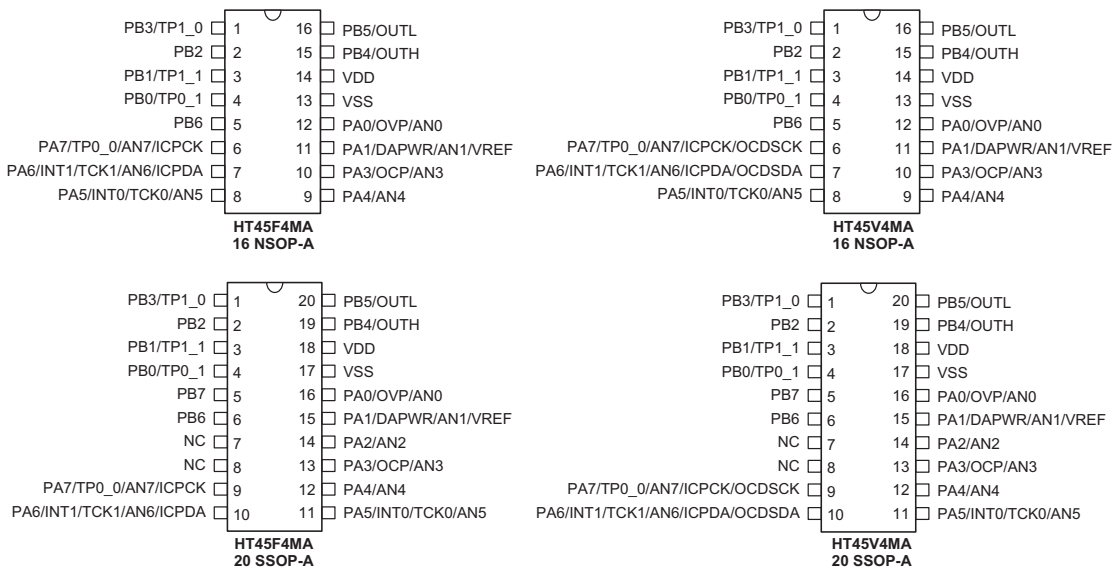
PB3/TP1_0 1
PB2 2
PB1/TP1_1 3
PB0/TP0_1 4
PB6 5
PA7/TP0_0/AN7/ICPCK 6
PA6/INT1/TCK1/AN6/ICPDA 7
PA5/INT0/TCK0/AN5 8
16 PB5/OUTL
15 PB4/OUTH
14 VDD
13 VSS
12 PA0/OVP/AN0
11 PA1/DAPWR/AN1/VREF
10 PA3/OCP/AN3
9 PA4/AN4
HT45F4MA
16 NSOP-A

PB3/TP1_0 1
PB2 2
PB1/TP1_1 3
PB0/TP0_1 4
PB6 5
PA7/TP0_0/AN7/ICPCK/OCDSCK 6
PA6/INT1/TCK1/AN6/ICPDA/OCDSDA 7
PA5/INT0/TCK0/AN5 8
16 PB5/OUTL
15 PB4/OUTH
14 VDD
13 VSS
12 PA0/OVP/AN0
11 PA1/DAPWR/AN1/VREF
10 PA3/OCP/AN3
9 PA4/AN4
HT45V4MA
16 NSOP-A

PB3/TP1_0 1
PB2 2
PB1/TP1_1 3
PB0/TP0_1 4
PB7 5
PB6 6
NC 7
NC 8
PA7/TP0_0/AN7/ICPCK 9
PA6/INT1/TCK1/AN6/ICPDA 10
20 PB5/OUTL
19 PB4/OUTH
18 VDD
17 VSS
16 PA0/OVP/AN0
15 PA1/DAPWR/AN1/VREF
14 PA2/AN2
13 PA3/OCP/AN3
12 PA4/AN4
11 PA5/INT0/TCK0/AN5
HT45F4MA
20 SSOP-A

PB3/TP1_0 1
PB2 2
PB1/TP1_1 3
PB0/TP0_1 4
PB7 5
PB6 6
NC 7
NC 8
PA7/TP0_0/AN7/ICPCK/OCDSCK 9
PA6/INT1/TCK1/AN6/ICPDA/OCDSDA 10
20 PB5/OUTL
19 PB4/OUTH
18 VDD
17 VSS
16 PA0/OVP/AN0
15 PA1/DAPWR/AN1/VREF
14 PA2/AN2
13 PA3/OCP/AN3
12 PA4/AN4
11 PA5/INT0/TCK0/AN5
HT45V4MA
20 SSOP-A